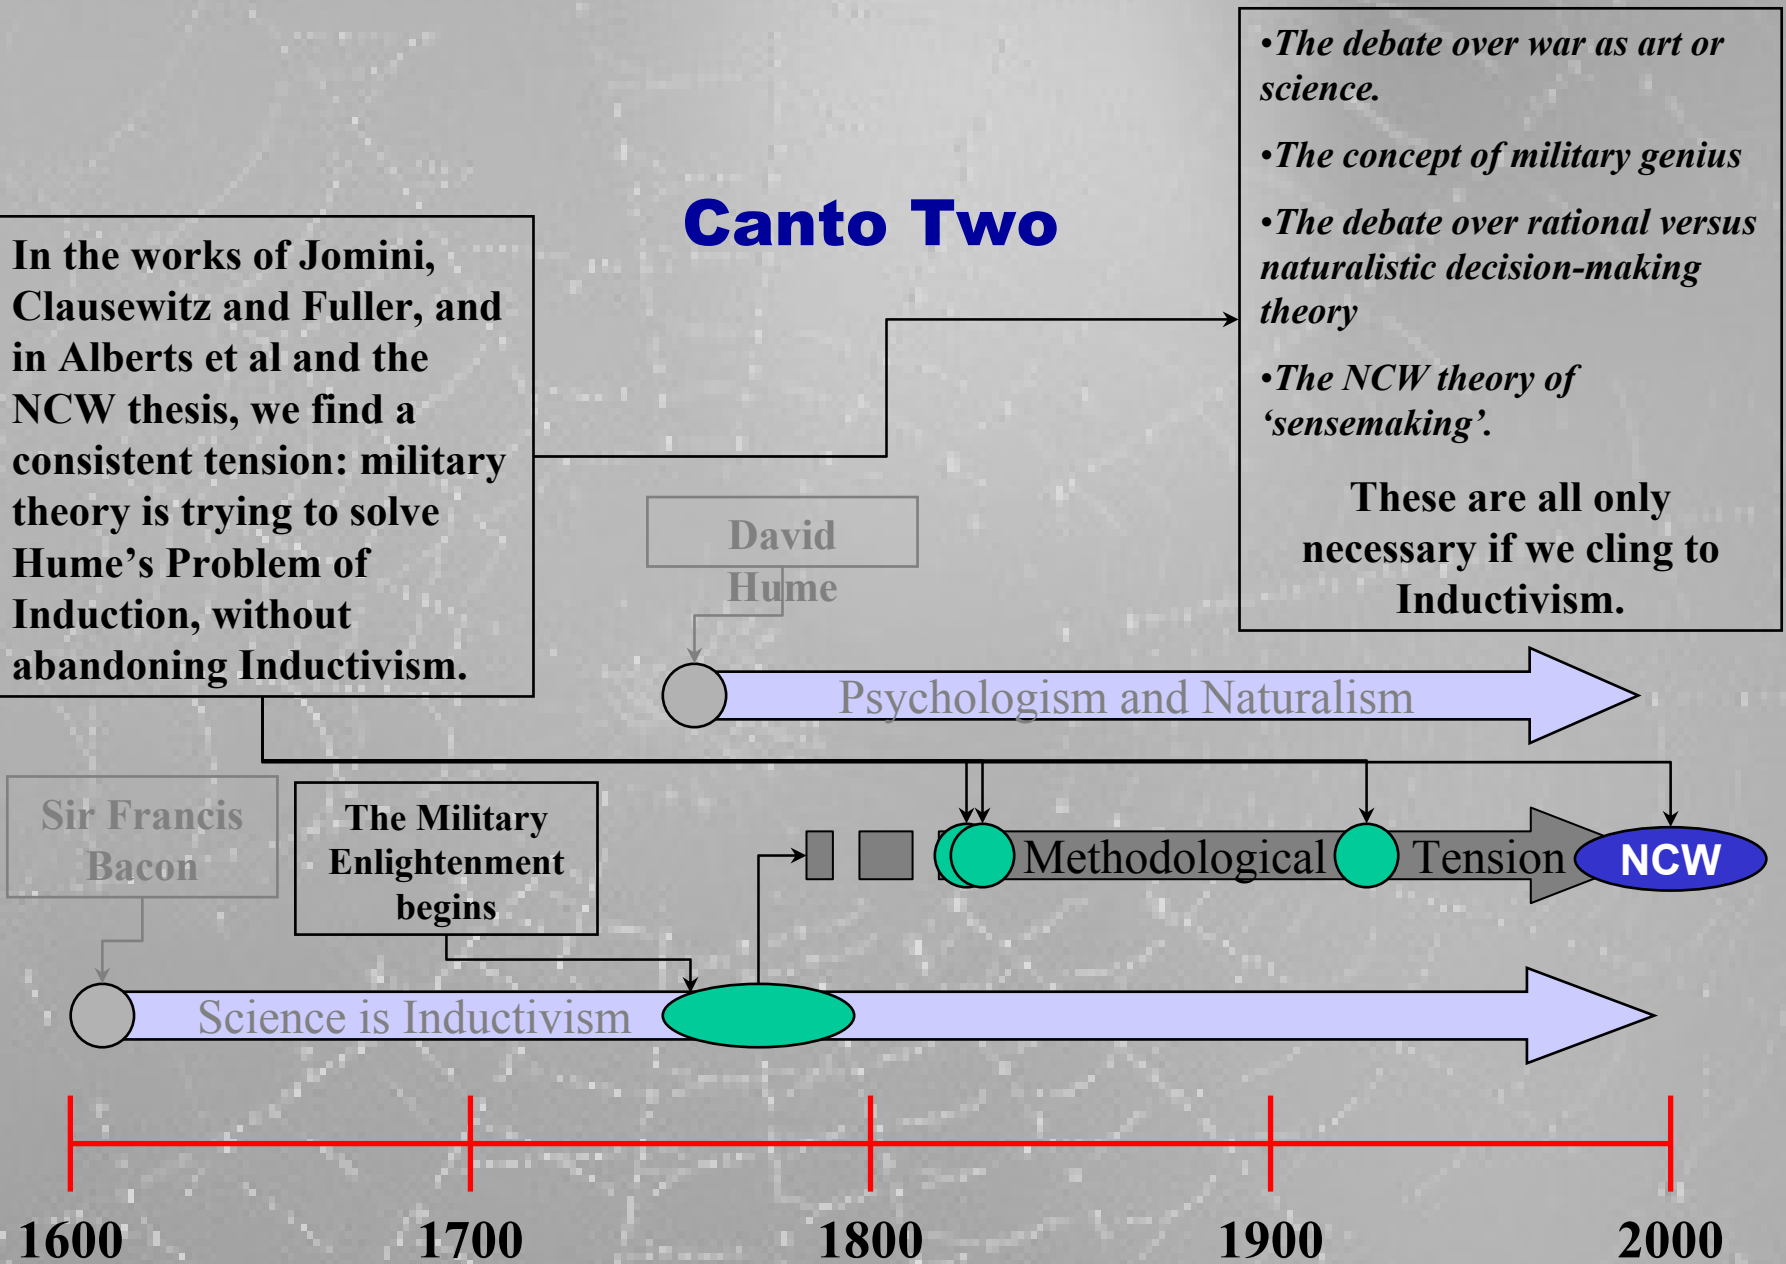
Canto Two

In the works of Jomini, Clausewitz and Fuller, and in Alberts et al and the NCW thesis, we find a consistent tension: military theory is trying to solve Hume's Problem of Induction, without abandoning Inductivism.

•The debate over war as art or science.

•The concept of military genius

•The debate over rational versus naturalistic decision-making theory

•The NCW theory of 'sensemaking'.

These are all only necessary if we cling to Inductivism.

David Hume

Psychologism and Naturalism

Sir Francis Bacon

The Military Enlightenment begins

Methodological Tension

NCW

Science is Inductivism

1600

1700

1800

1900

2000